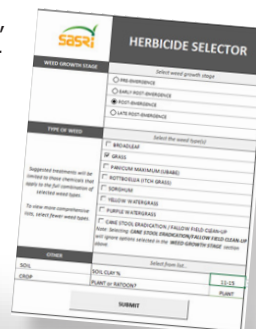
SASRI

HERBICIDE SELECTOR

WEED GROWTH STAGE

Select weed growth stage

PRE-EMERGENCE

EARLY POST-EMERGENCE

POST-EMERGENCE

LATE POST-EMERGENCE

TYPE OF WEED

Select the weed type(s)

BROADLEAF

GRASS

PANICUM MAXIMUM (UBABE)

ROTTBOELLIA (ITCH GRASS)

SORGHUM

YELLOW WATERGRASS

PURPLE WATERGRASS

CANE STOOL ERADICATION / FALLOW FIELD CLEAN-UP

Note: Selecting CANE STOOL ERADICATION/FALLOW FIELD CLEAN-UP will ignore options selected in the WEED GROWTH STAGE section above.

Suggested treatments will be limited to those chemicals that apply to the full combination of selected weed types.

To view more comprehensive lists, select fewer weed types.

OTHER

Select from list...

SOIL

SOIL CLAY %

11-15

CROP

PLANT or RATOON?

PLANT

SUBMIT